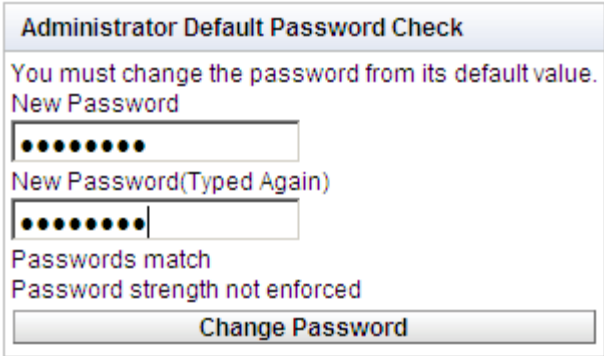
Administrator Default Password Check

You must change the password from its default value.
New Password

••••••••

New Password(Typed Again)

••••••••

Passwords match
Password strength not enforced

Change Password